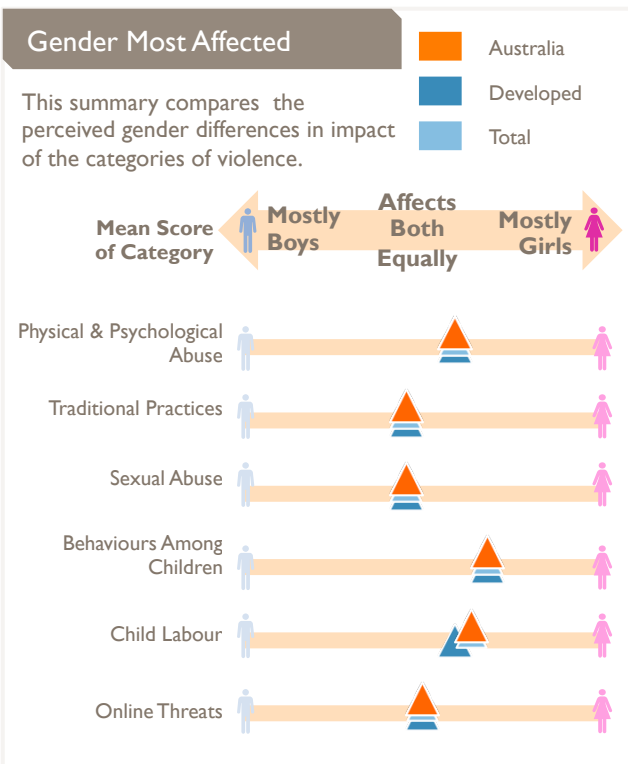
Gender Most Affected

Australia

Developed

Total

This summary compares the perceived gender differences in impact of the categories of violence.

Mean Score of Category

Mostly Boys

Affects Both Equally

Mostly Girls

Physical & Psychological Abuse

Traditional Practices

Sexual Abuse

Behaviours Among Children

Child Labour

Online Threats